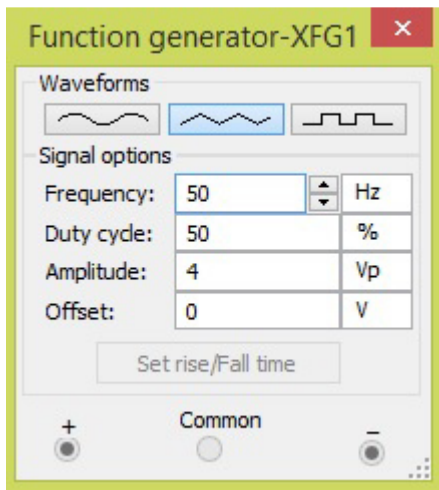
Function generator-XFG1 ×

Waveforms

Signal options

| | | |
|---|---|---|
| Frequency: | 50 | Hz |
| Duty cycle: | 50 | % |
| Amplitude: | 4 | Vp |
| Offset: | 0 | V |

Set rise/Fall time

+ Common −